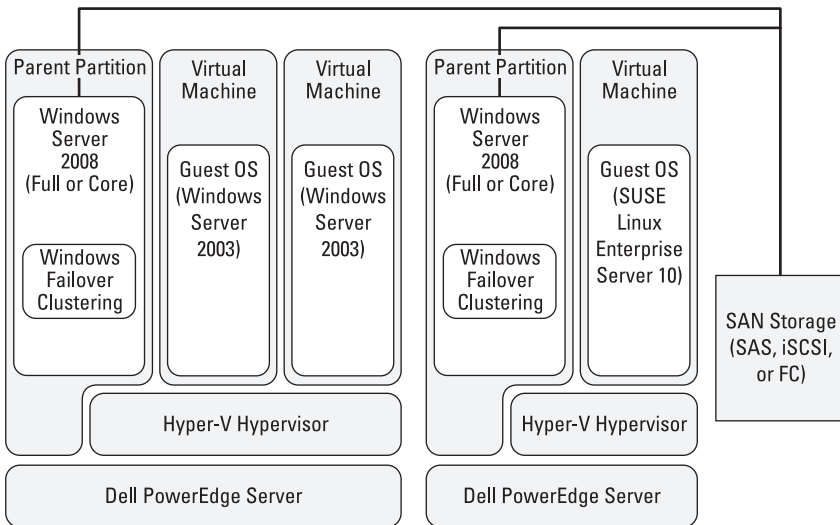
Parent Partition

Windows Server 2008 (Full or Core)

Windows Failover Clustering

Virtual Machine

Guest OS (Windows Server 2003)

Virtual Machine

Guest OS (Windows Server 2003)

Hyper-V Hypervisor

Dell PowerEdge Server

Parent Partition

Windows Server 2008 (Full or Core)

Windows Failover Clustering

Virtual Machine

Guest OS (SUSE Linux Enterprise Server 10)

Hyper-V Hypervisor

Dell PowerEdge Server

SAN Storage (SAS, iSCSI, or FC)